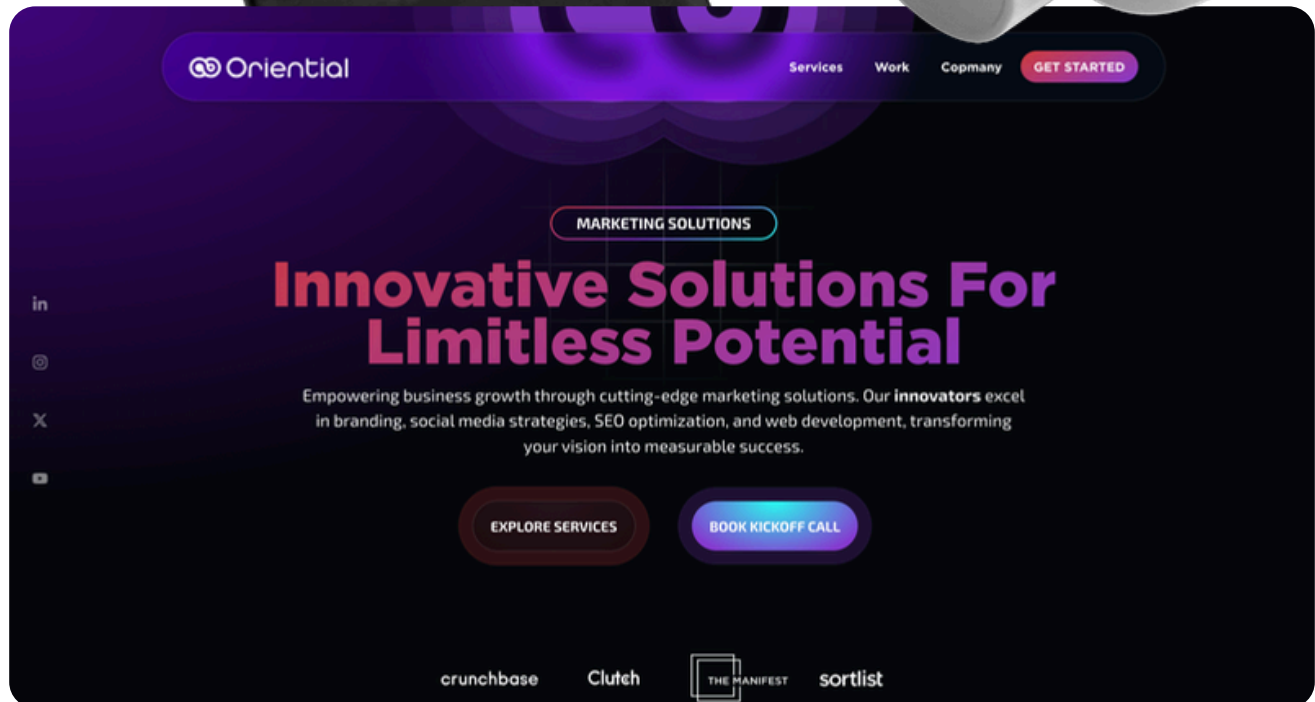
Oriential

Services Work Copmany GET STARTED

MARKETING SOLUTIONS

Innovative Solutions For Limitless Potential

Empowering business growth through cutting-edge marketing solutions. Our **innovators** excel in branding, social media strategies, SEO optimization, and web development, transforming your vision into measurable success.

EXPLORE SERVICES BOOK KICKOFF CALL

in

crunchbase Clutch THE MANIFEST sortlist